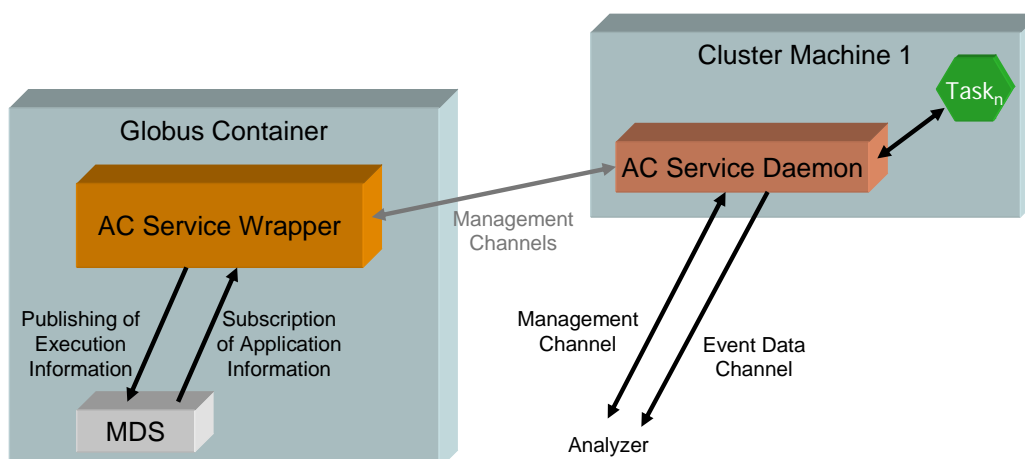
Cluster Machine 1

$Task_n$

AC Service Daemon

Globus Container

AC Service Wrapper

Management Channels

Publishing of Execution Information

Subscription of Application Information

MDS

Management Channel

Event Data Channel

Analyzer